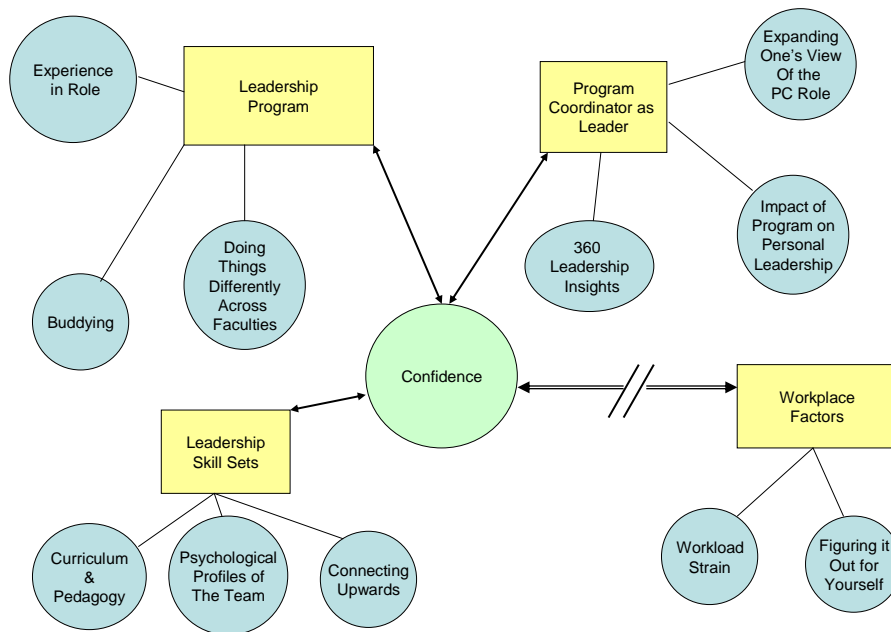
Experience in Role

Leadership Program

Program Coordinator as Leader

Expanding One's View Of the PC Role

Impact of Program on Personal Leadership

360 Leadership Insights

Doing Things Differently Across Faculties

Buddying

Confidence

Leadership Skill Sets

Workplace Factors

Curriculum & Pedagogy

Psychological Profiles of The Team

Connecting Upwards

Workload Strain

Figuring it Out for Yourself